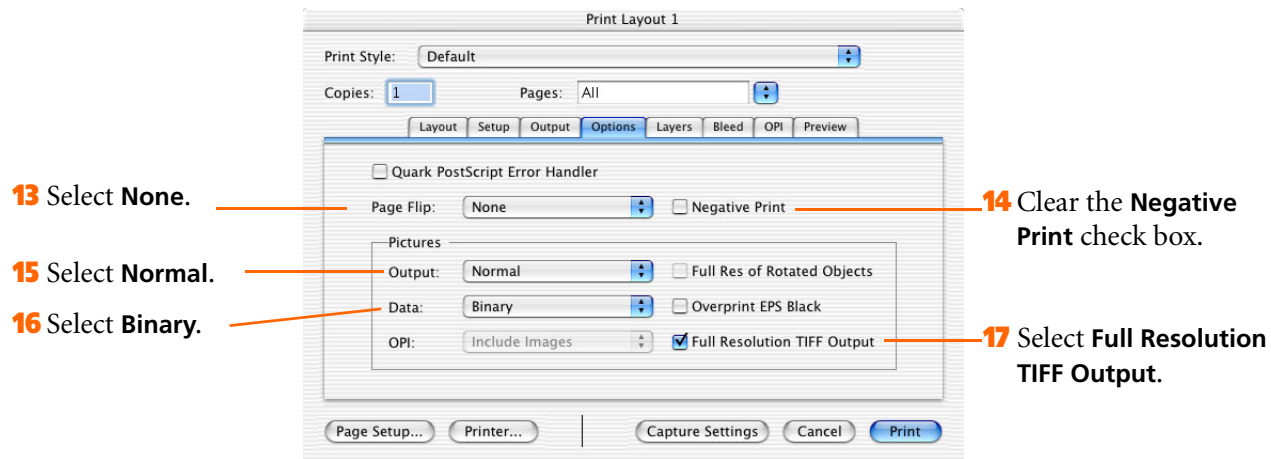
Print Layout 1

Print Style: Default

Copies: 1 Pages: All

Layout | Setup | Output | Options | Layers | Bleed | OPI | Preview

Quark PostScript Error Handler

13 Select **None**.

Page Flip: None

Negative Print

14 Clear the **Negative Print** check box.

Pictures

15 Select **Normal**.

Output: Normal

Full Res of Rotated Objects

16 Select **Binary**.

Data: Binary

Overprint EPS Black

OPI: Include Images

Full Resolution TIFF Output

17 Select **Full Resolution TIFF Output**.

Page Setup... Printer... Capture Settings Cancel Print